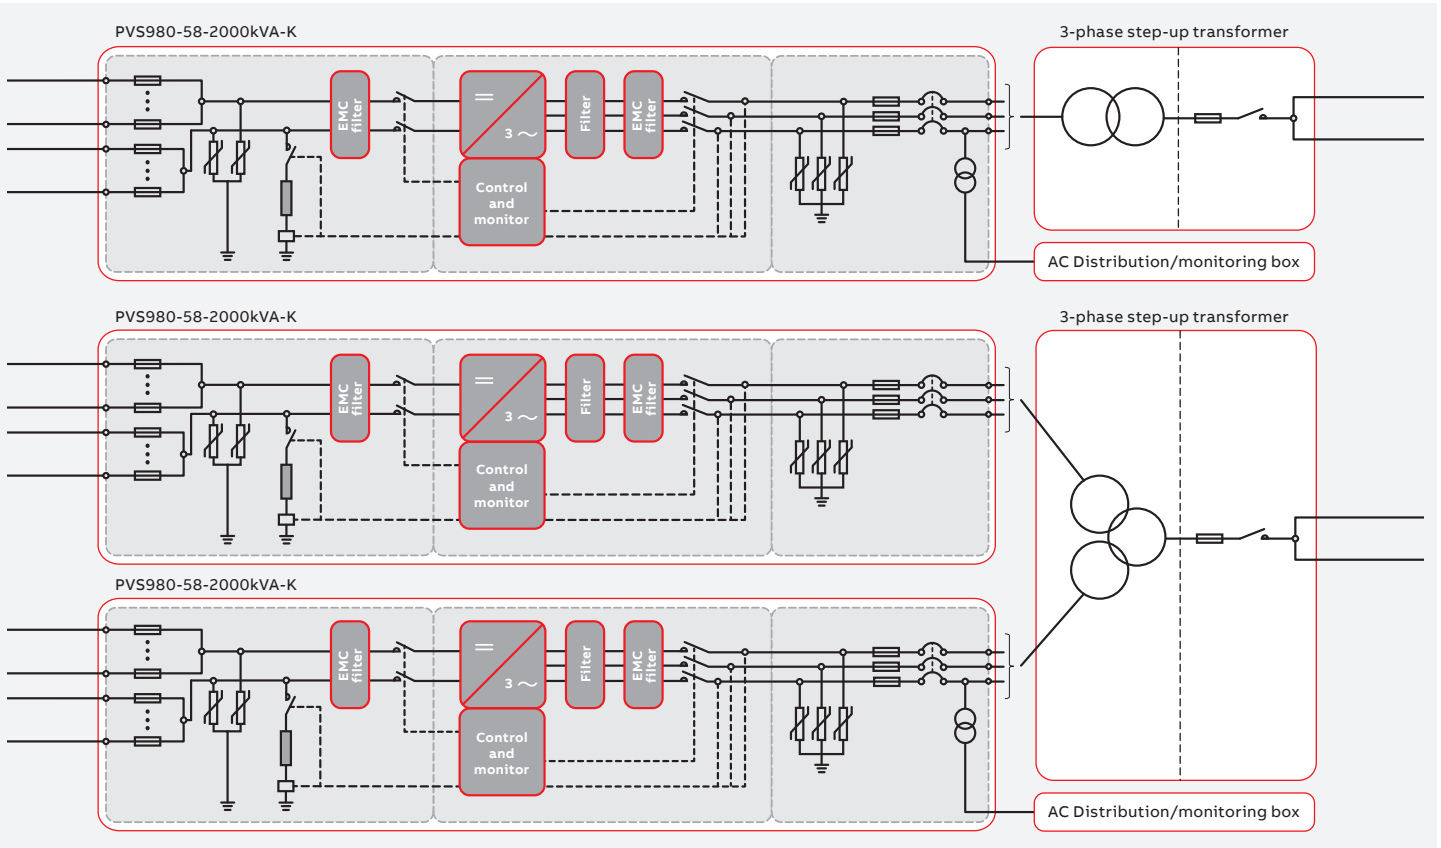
PVS980-58-2000kVA-K

EMC filter

$=$

3 $\sim$

Filter

EMC filter

Control and monitor

3-phase step-up transformer

AC Distribution/monitoring box

PVS980-58-2000kVA-K

EMC filter

$=$

3 $\sim$

Filter

EMC filter

Control and monitor

3-phase step-up transformer

PVS980-58-2000kVA-K

EMC filter

$=$

3 $\sim$

Filter

EMC filter

Control and monitor

AC Distribution/monitoring box